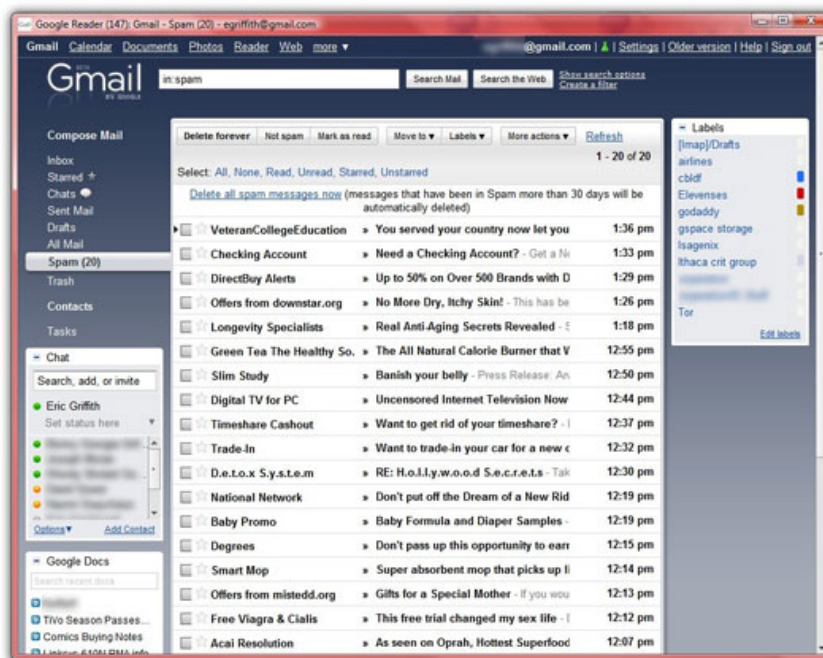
Google Reader (147): Gmail - Spam (20) - egriffith@gmail.com

Gmail Calendar Documents Photos Reader Web more ▾ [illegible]@gmail.com | Settings | Older version | Help | Sign out

Gmail BY GOOGLE

in:spam

Search Mail Search the Web Show search options Create a filter

Compose Mail

Inbox
Starred
Chats
Sent Mail
Drafts
All Mail
Spam (20)
Trash

Contacts

Tasks

Chat

Search, add, or invite

Eric Griffith
Set status here

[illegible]
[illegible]
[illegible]
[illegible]
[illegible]
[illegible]

Options▾ Add Contact

Google Docs

Search recent docs

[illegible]
TiVo Season Passes...
Comics Buying Notes
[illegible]

Delete forever | Not spam | Mark as read | Move to ▾ | Labels ▾ | More actions ▾ | Refresh

1 - 20 of 20

Select: All, None, Read, Unread, Starred, Unstarred

Delete all spam messages now (messages that have been in Spam more than 30 days will be automatically deleted)

| | | |
|---|---|---|
| VeteranCollegeEducation | » You served your country now let you | 1:36 pm |
| Checking Account | » Need a Checking Account? - Get a N | 1:33 pm |
| DirectBuy Alerts | » Up to 50% on Over 500 Brands with D | 1:29 pm |
| Offers from downstar.org | » No More Dry, Itchy Skin! - This has be | 1:26 pm |
| Longevity Specialists | » Real Anti-Aging Secrets Revealed - | 1:18 pm |
| Green Tea The Healthy So. | » The All Natural Calorie Burner that V | 12:55 pm |
| Slim Study | » Banish your belly - Press Release: An | 12:50 pm |
| Digital TV for PC | » Uncensored Internet Television Now | 12:44 pm |
| Timeshare Cashout | » Want to get rid of your timeshare? - | 12:37 pm |
| Trade-In | » Want to trade-in your car for a new c | 12:32 pm |
| D.e.t.o.x S.y.s.t.e.m | » RE: H.o.l.l.y.w.o.o.d S.e.c.r.e.t.s - Tak | 12:30 pm |
| National Network | » Don't put off the Dream of a New Rid | 12:19 pm |
| Baby Promo | » Baby Formula and Diaper Samples - | 12:19 pm |
| Degrees | » Don't pass up this opportunity to earr | 12:15 pm |
| Smart Mop | » Super absorbent mop that picks up li | 12:14 pm |
| Offers from mistedd.org | » Gifts for a Special Mother - If you wou | 12:13 pm |
| Free Viagra & Cialis | » This free trial changed my sex life - | 12:12 pm |
| Acai Resolution | » As seen on Oprah, Hottest Superfood | 12:07 pm |

Labels
[Imap]/Drafts
airlines
cbldf
Elevenses
godaddy
gspace storage
Isagenix
Ithaca crit group
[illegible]
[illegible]
Tor
Edit labels